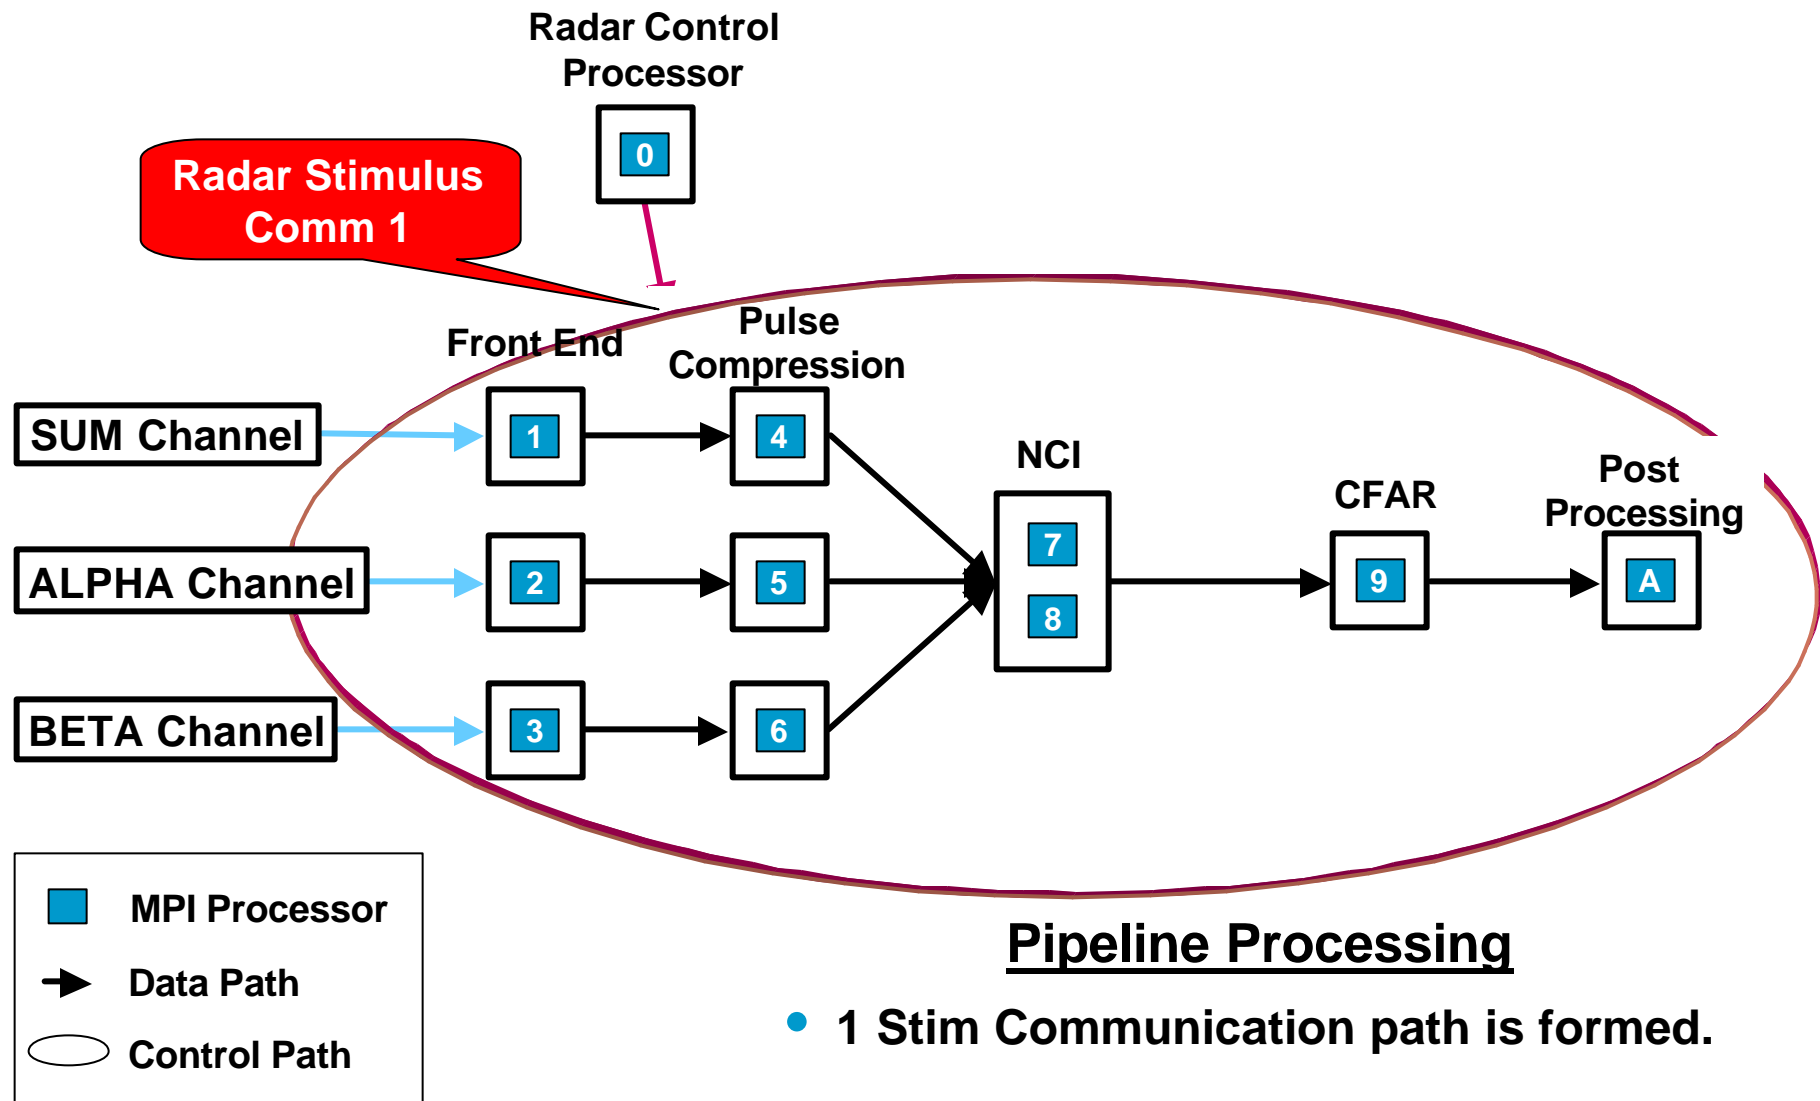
Radar Control Processor

0

Radar Stimulus Comm 1

Front End

Pulse Compression

SUM Channel

1

4

NCI

Post Processing

CFAR

ALPHA Channel

2

5

7

8

9

A

BETA Channel

3

6

MPI Processor

Data Path

Control Path

Pipeline Processing

• 1 Stim Communication path is formed.